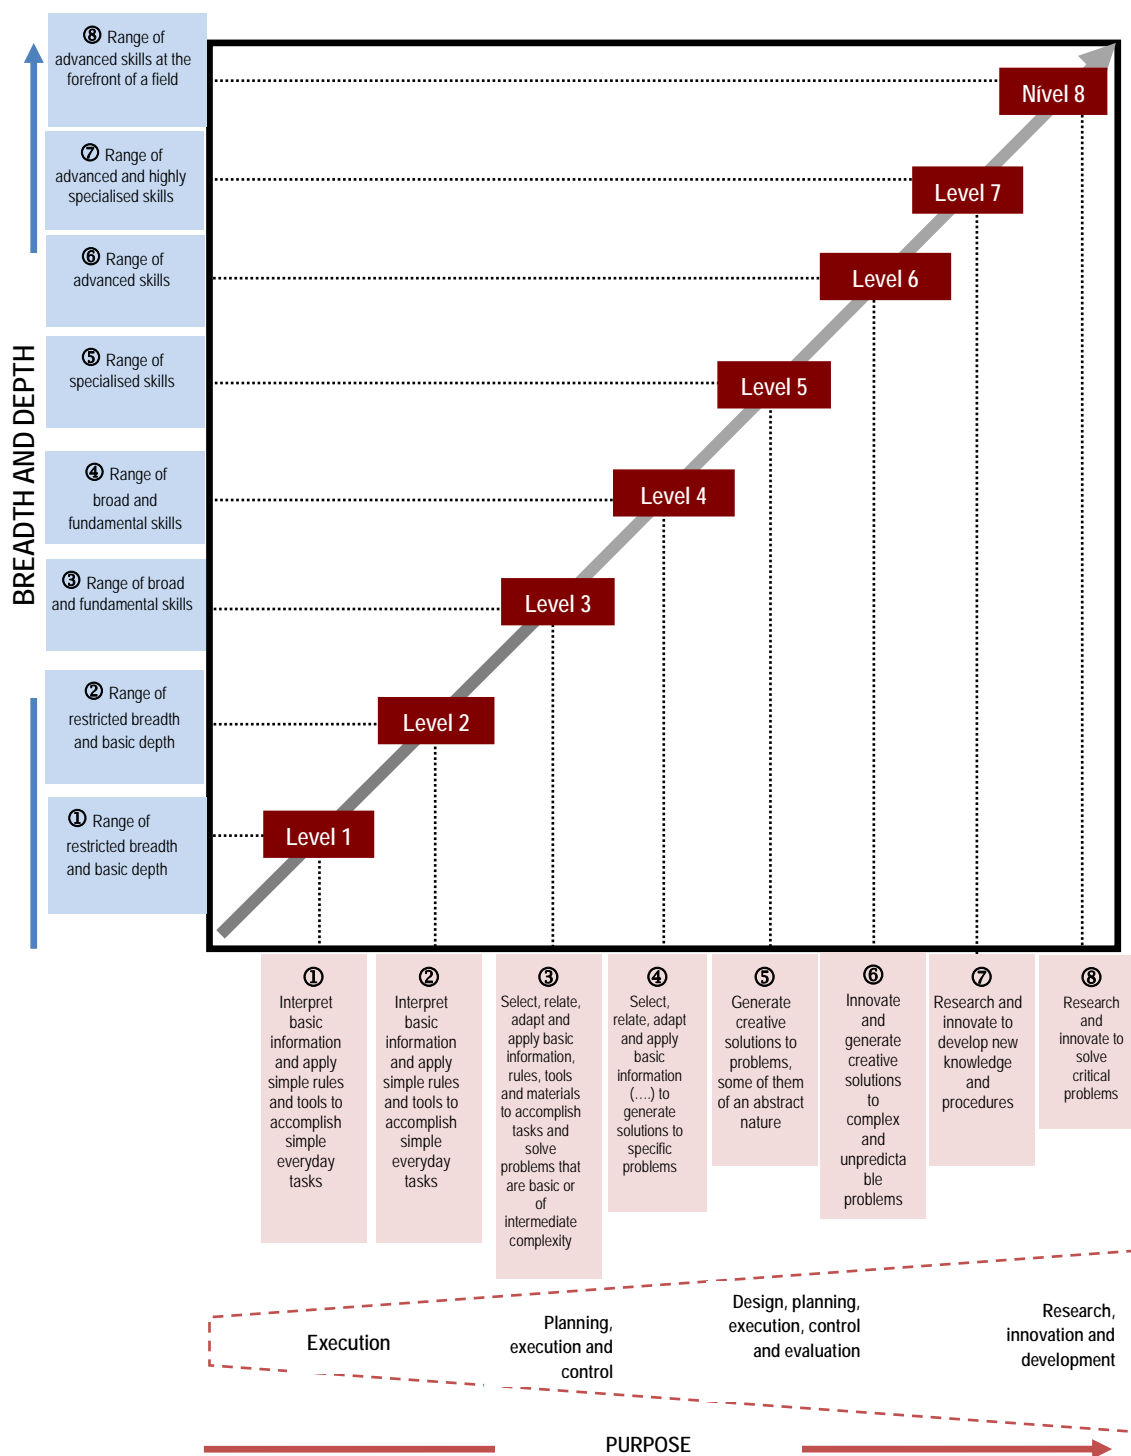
⑧ Range of advanced skills at the forefront of a field

⑦ Range of advanced and highly specialised skills

⑥ Range of advanced skills

⑤ Range of specialised skills

④ Range of broad and fundamental skills

③ Range of broad and fundamental skills

② Range of restricted breadth and basic depth

① Range of restricted breadth and basic depth

BREADTH AND DEPTH

Nível 8

Level 7

Level 6

Level 5

Level 4

Level 3

Level 2

Level 1

① Interpret basic information and apply simple rules and tools to accomplish simple everyday tasks

② Interpret basic information and apply simple rules and tools to accomplish simple everyday tasks

③ Select, relate, adapt and apply basic information, rules, tools and materials to accomplish tasks and solve problems that are basic or of intermediate complexity

④ Select, relate, adapt and apply basic information (....) to generate solutions to specific problems

⑤ Generate creative solutions to problems, some of them of an abstract nature

⑥ Innovate and generate creative solutions to complex and unpredictable problems

⑦ Research and innovate to develop new knowledge and procedures

⑧ Research and innovate to solve critical problems

Execution

Planning, execution and control

Design, planning, execution, control and evaluation

Research, innovation and development

PURPOSE